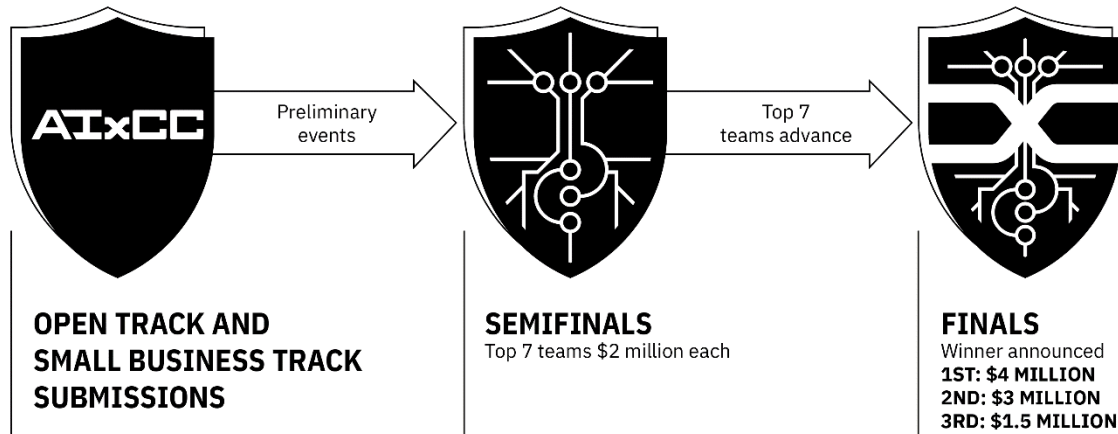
AIxCC

Preliminary events

Top 7 teams advance

OPEN TRACK AND SMALL BUSINESS TRACK SUBMISSIONS

SEMIFINALS
Top 7 teams $2 million each

FINALS
Winner announced
1ST: $4 MILLION
2ND: $3 MILLION
3RD: $1.5 MILLION